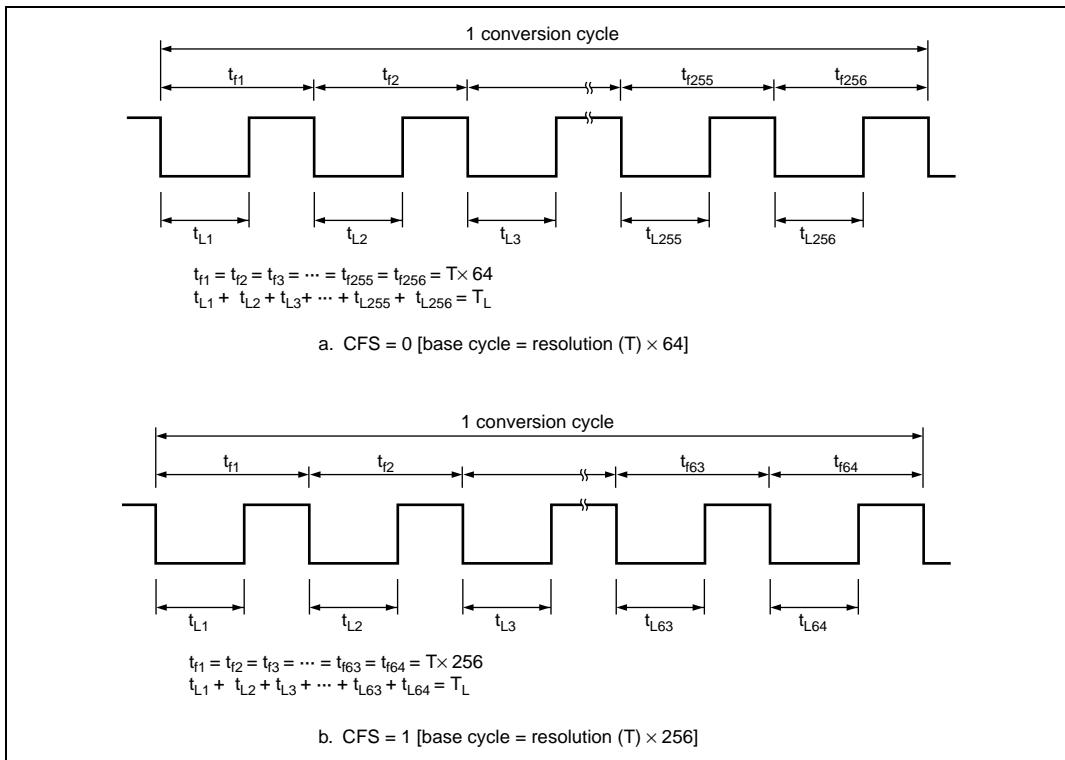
1 conversion cycle

$t_{f1}$ $t_{f2}$ $t_{f255}$ $t_{f256}$

$t_{L1}$ $t_{L2}$ $t_{L3}$ $t_{L255}$ $t_{L256}$

$t_{f1} = t_{f2} = t_{f3} = \cdots = t_{f255} = t_{f256} = T\times 64$
$t_{L1} + t_{L2} + t_{L3} + \cdots + t_{L255} + t_{L256} = T_L$

a. CFS = 0 [base cycle = resolution (T) × 64]

1 conversion cycle

$t_{f1}$ $t_{f2}$ $t_{f63}$ $t_{f64}$

$t_{L1}$ $t_{L2}$ $t_{L3}$ $t_{L63}$ $t_{L64}$

$t_{f1} = t_{f2} = t_{f3} = \cdots = t_{f63} = t_{f64} = T\times 256$
$t_{L1} + t_{L2} + t_{L3} + \cdots + t_{L63} + t_{L64} = T_L$

b. CFS = 1 [base cycle = resolution (T) × 256]